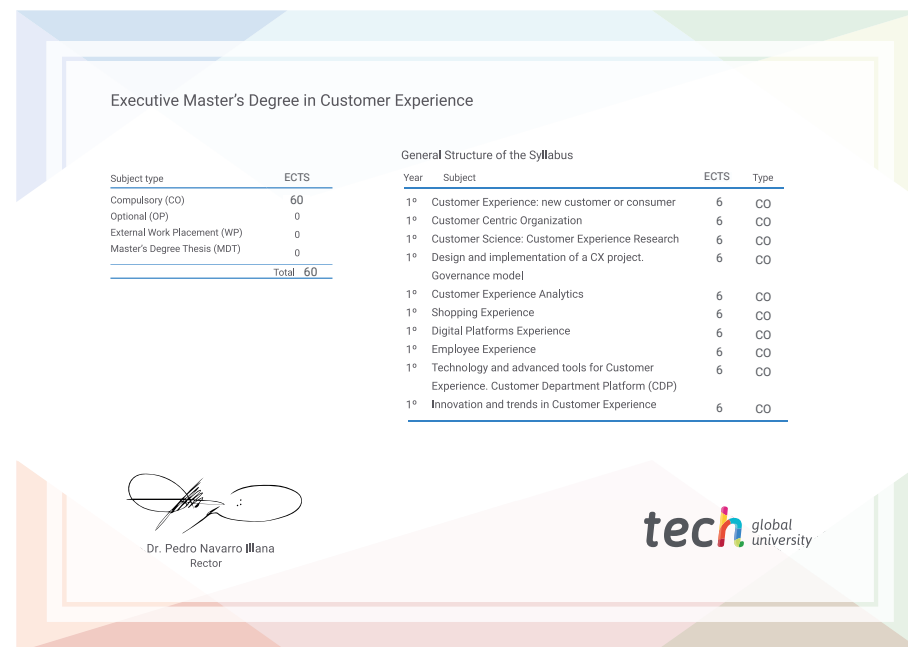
Executive Master’s Degree in Customer Experience

| Subject type | ECTS |
|---|---|
| Compulsory (CO) | 60 |
| Optional (OP) | 0 |
| External Work Placement (WP) | 0 |
| Master’s Degree Thesis (MDT) | 0 |
| Total | 60 |

General Structure of the Syllabus

| Year | Subject | ECTS | Type |
|---|---|---|---|
| 1º | Customer Experience: new customer or consumer | 6 | CO |
| 1º | Customer Centric Organization | 6 | CO |
| 1º | Customer Science: Customer Experience Research | 6 | CO |
| 1º | Design and implementation of a CX project. Governance model | 6 | CO |
| 1º | Customer Experience Analytics | 6 | CO |
| 1º | Shopping Experience | 6 | CO |
| 1º | Digital Platforms Experience | 6 | CO |
| 1º | Employee Experience | 6 | CO |
| 1º | Technology and advanced tools for Customer Experience. Customer Department Platform (CDP) | 6 | CO |
| 1º | Innovation and trends in Customer Experience | 6 | CO |

Dr. Pedro Navarro Illana
Rector

tech global university